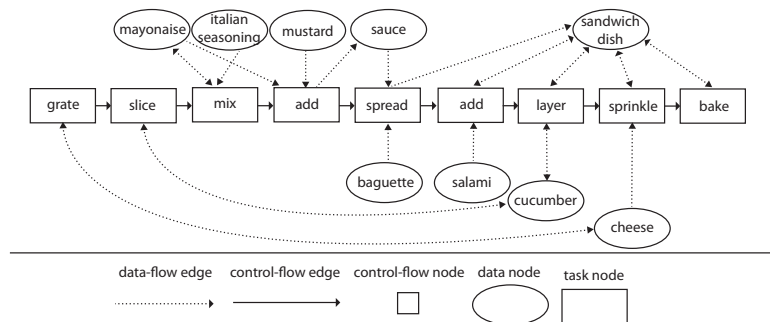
mayonaise

italian seasoning

mustard

sauce

sandwich dish

grate

slice

mix

add

spread

add

layer

sprinkle

bake

baguette

salami

cucumber

cheese

data-flow edge

control-flow edge

control-flow node

data node

task node